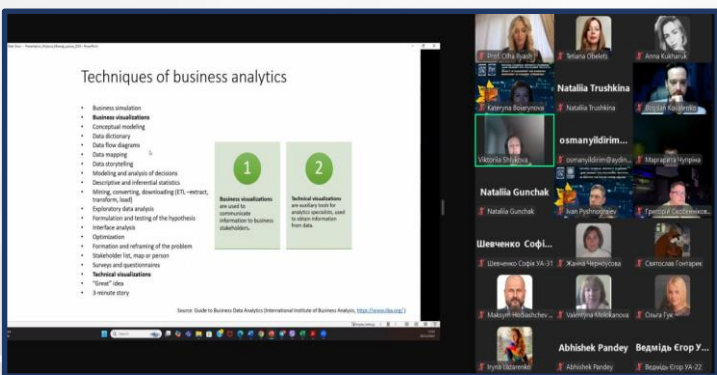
Techniques of business analytics

- Business simulation
- Business visualizations
- Conceptual modeling
- Data dictionary
- Data flow diagrams
- Data mapping
- Data storytelling
- Modeling and analysis of decisions
- Descriptive and inferential statistics
- Mining, converting, downloading (ETL –extract, transform, load)
- Exploratory data analysis
- Formulation and testing of the hypothesis
- Interface analysis
- Optimization
- Formation and reframing of the problem
- Stakeholder list, map or person
- Surveys and questionnaires
- Technical visualizations
- "Great" idea
- 3-minute story

1

Business visualizations are used to communicate information to business stakeholders.

2

Technical visualizations are auxiliary tools for analytics specialists, used to obtain information from data.

Source: Guide to Business Data Analytics (International Institute of Business Analysis, https://www.iiba.org/)

Prof. Olha Ryash
Tetiana Obelets
Anna Kukharuk
Nataliia Trushkina
Kateryna Boiarynova
Nataliia Trushkina
Bogdan Kovalenko
osmanyildirim...
Viktoriia Shlykova
osmanyildirim@aydin...
Маргарита Чуприна
Nataliia Gunchak
Nataliia Gunchak
Ivan Pyshnograiev
Григорій Скобеннико...
Шевченко Софі...
Шевченко Софія УА-31
Жанна Черноусова
Святослав Гонтарек
Maksym Hodashchev...
Valentyna Molokanova
Ольга Гук
Abhishek Pandey
Ведмідь Єгор У...
Iryna Lazarenko
Abhishek Pandey
Ведмідь Єгор УА-22